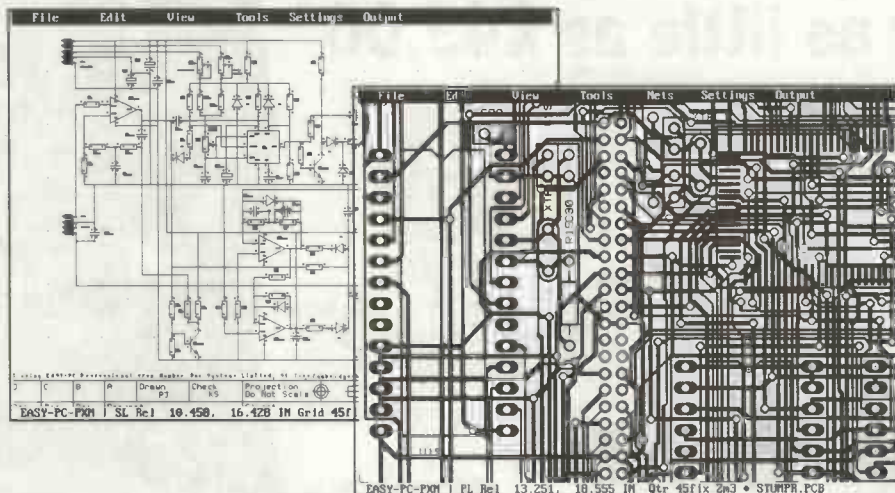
File Edit View Tools Settings Output

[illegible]

| D | C | B | A | Drawn PJ | Check KS | Projection Do Not Scale |
|---|---|---|---|---|---|---|

EASY-PC-PXM | SL Rel 10.450, 16.428 IN Grid 45f

File Edit View Tools Nets Settings Output

X1

R19030

EASY-PC-PXM | PL Rel 13.251, 10.555 IN Qtr 45f(x 2m3 • STUMPR.PCB